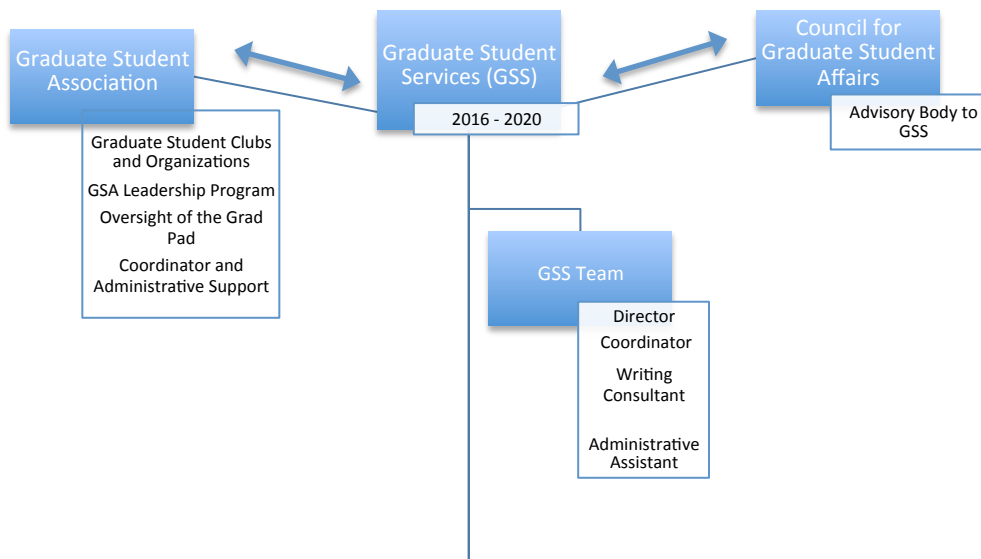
Graduate Student Association

Graduate Student Clubs and Organizations

GSA Leadership Program

Oversight of the Grad Pad

Coordinator and Administrative Support

Graduate Student Services (GSS)

2016 - 2020

Council for Graduate Student Affairs

Advisory Body to GSS

GSS Team

Director

Coordinator

Writing Consultant

Administrative Assistant